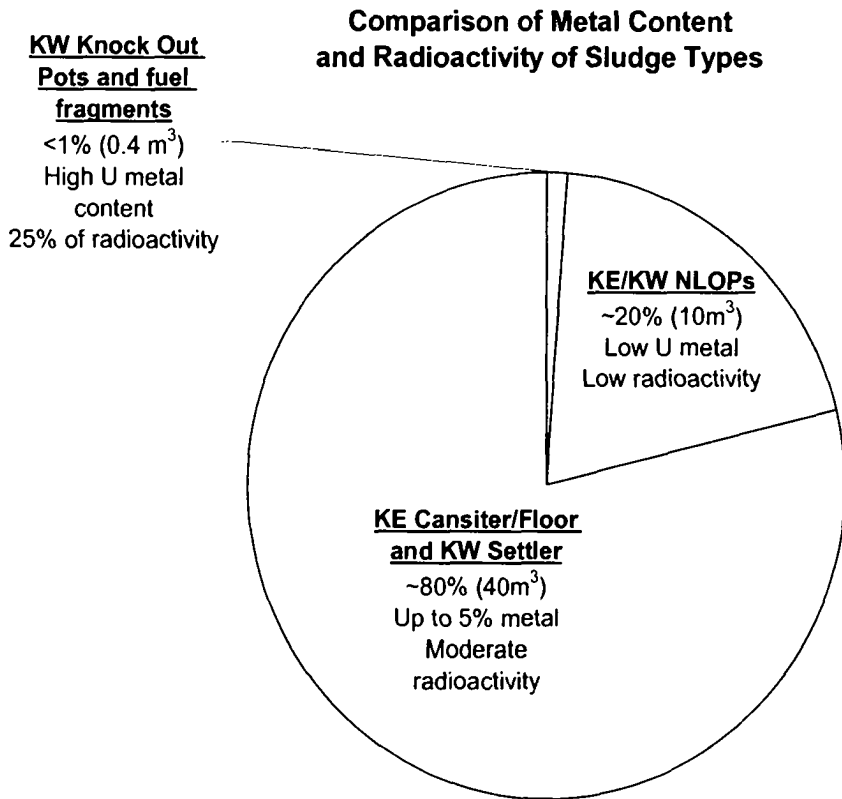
Comparison of Metal Content and Radioactivity of Sludge Types

KW Knock Out Pots and fuel fragments
<1% (0.4 m$^3$)
High U metal content
25% of radioactivity

KE/KW NLOPs
~20% (10m$^3$)
Low U metal
Low radioactivity

KE Cansiter/Floor and KW Settler
~80% (40m$^3$)
Up to 5% metal
Moderate radioactivity